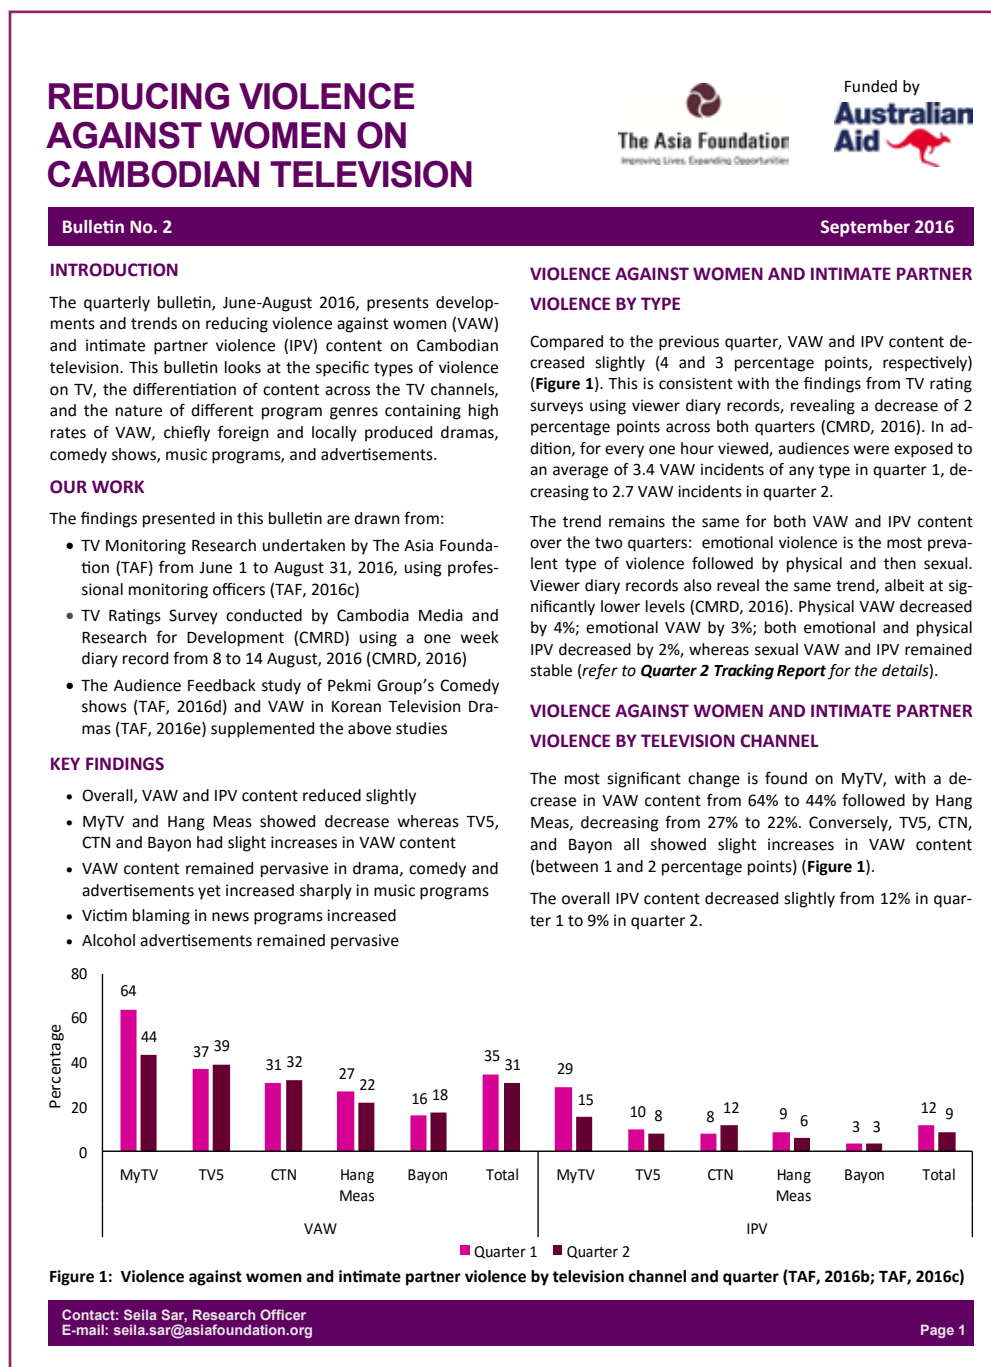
REDUCING VIOLENCE AGAINST WOMEN ON CAMBODIAN TELEVISION

The Asia Foundation
Improving Lives, Expanding Opportunities

Funded by
Australian Aid

Bulletin No. 2

September 2016

INTRODUCTION

The quarterly bulletin, June-August 2016, presents developments and trends on reducing violence against women (VAW) and intimate partner violence (IPV) content on Cambodian television. This bulletin looks at the specific types of violence on TV, the differentiation of content across the TV channels, and the nature of different program genres containing high rates of VAW, chiefly foreign and locally produced dramas, comedy shows, music programs, and advertisements.

OUR WORK

The findings presented in this bulletin are drawn from:

- TV Monitoring Research undertaken by The Asia Foundation (TAF) from June 1 to August 31, 2016, using professional monitoring officers (TAF, 2016c)
- TV Ratings Survey conducted by Cambodia Media and Research for Development (CMRD) using a one week diary record from 8 to 14 August, 2016 (CMRD, 2016)
- The Audience Feedback study of Pekmi Group's Comedy shows (TAF, 2016d) and VAW in Korean Television Dramas (TAF, 2016e) supplemented the above studies

KEY FINDINGS

- Overall, VAW and IPV content reduced slightly
- MyTV and Hang Meas showed decrease whereas TV5, CTN and Bayon had slight increases in VAW content
- VAW content remained pervasive in drama, comedy and advertisements yet increased sharply in music programs
- Victim blaming in news programs increased
- Alcohol advertisements remained pervasive

VIOLENCE AGAINST WOMEN AND INTIMATE PARTNER VIOLENCE BY TYPE

Compared to the previous quarter, VAW and IPV content decreased slightly (4 and 3 percentage points, respectively) (**Figure 1**). This is consistent with the findings from TV rating surveys using viewer diary records, revealing a decrease of 2 percentage points across both quarters (CMRD, 2016). In addition, for every one hour viewed, audiences were exposed to an average of 3.4 VAW incidents of any type in quarter 1, decreasing to 2.7 VAW incidents in quarter 2.

The trend remains the same for both VAW and IPV content over the two quarters: emotional violence is the most prevalent type of violence followed by physical and then sexual. Viewer diary records also reveal the same trend, albeit at significantly lower levels (CMRD, 2016). Physical VAW decreased by 4%; emotional VAW by 3%; both emotional and physical IPV decreased by 2%, whereas sexual VAW and IPV remained stable (*refer to **Quarter 2 Tracking Report** for the details*).

VIOLENCE AGAINST WOMEN AND INTIMATE PARTNER VIOLENCE BY TELEVISION CHANNEL

The most significant change is found on MyTV, with a decrease in VAW content from 64% to 44% followed by Hang Meas, decreasing from 27% to 22%. Conversely, TV5, CTN, and Bayon all showed slight increases in VAW content (between 1 and 2 percentage points) (**Figure 1**).

The overall IPV content decreased slightly from 12% in quarter 1 to 9% in quarter 2.

Percentage
80
60
40
20
0

| | MyTV | TV5 | CTN | Hang Meas | Bayon | Total | MyTV | TV5 | CTN | Hang Meas | Bayon | Total |
|---|---|---|---|---|---|---|---|---|---|---|---|---|
| Quarter 1 | 64 | 37 | 31 | 27 | 16 | 35 | 29 | 10 | 8 | 9 | 3 | 12 |
| Quarter 2 | 44 | 39 | 32 | 22 | 18 | 31 | 15 | 8 | 12 | 6 | 3 | 9 |

VAW
IPV

Quarter 1 Quarter 2

**Figure 1: Violence against women and intimate partner violence by television channel and quarter (TAF, 2016b; TAF, 2016c)**

Contact: Seila Sar, Research Officer
E-mail: seila.sar@asiafoundation.org

Page 1